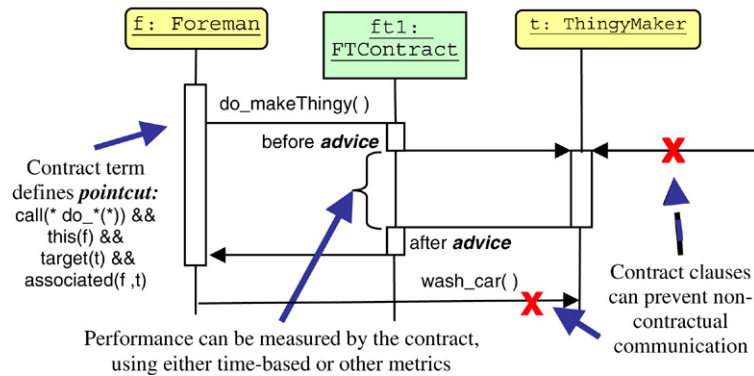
f: Foreman

ft1: FTContract

t: ThingyMaker

do_makeThingy( )

before advice

Contract term defines pointcut: call(* do_*(*)) && this(f) && target(t) && associated(f ,t)

after advice

wash_car( )

Contract clauses can prevent non-contractual communication

Performance can be measured by the contract, using either time-based or other metrics